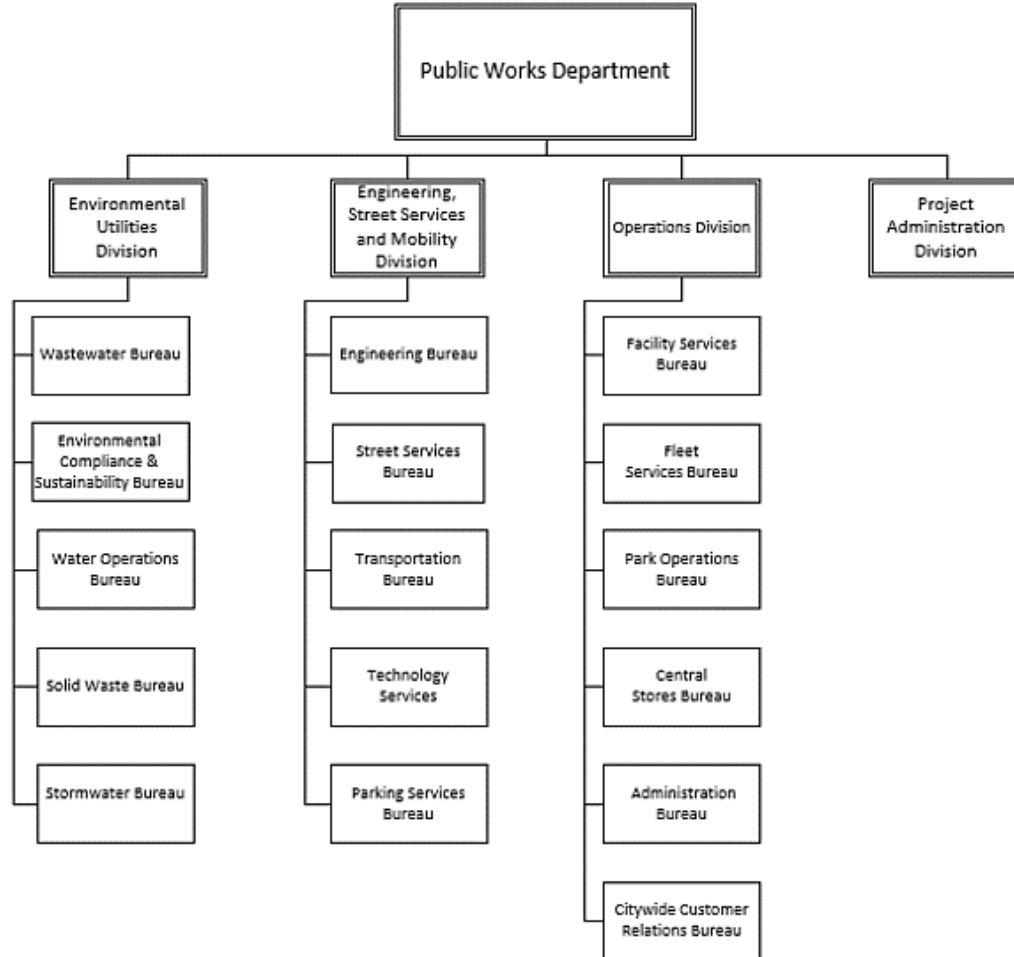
Public Works Department

Environmental Utilities Division

Wastewater Bureau

Environmental Compliance & Sustainability Bureau

Water Operations Bureau

Solid Waste Bureau

Stormwater Bureau

Engineering, Street Services and Mobility Division

Engineering Bureau

Street Services Bureau

Transportation Bureau

Technology Services

Parking Services Bureau

Operations Division

Facility Services Bureau

Fleet Services Bureau

Park Operations Bureau

Central Stores Bureau

Administration Bureau

Citywide Customer Relations Bureau

Project Administration Division